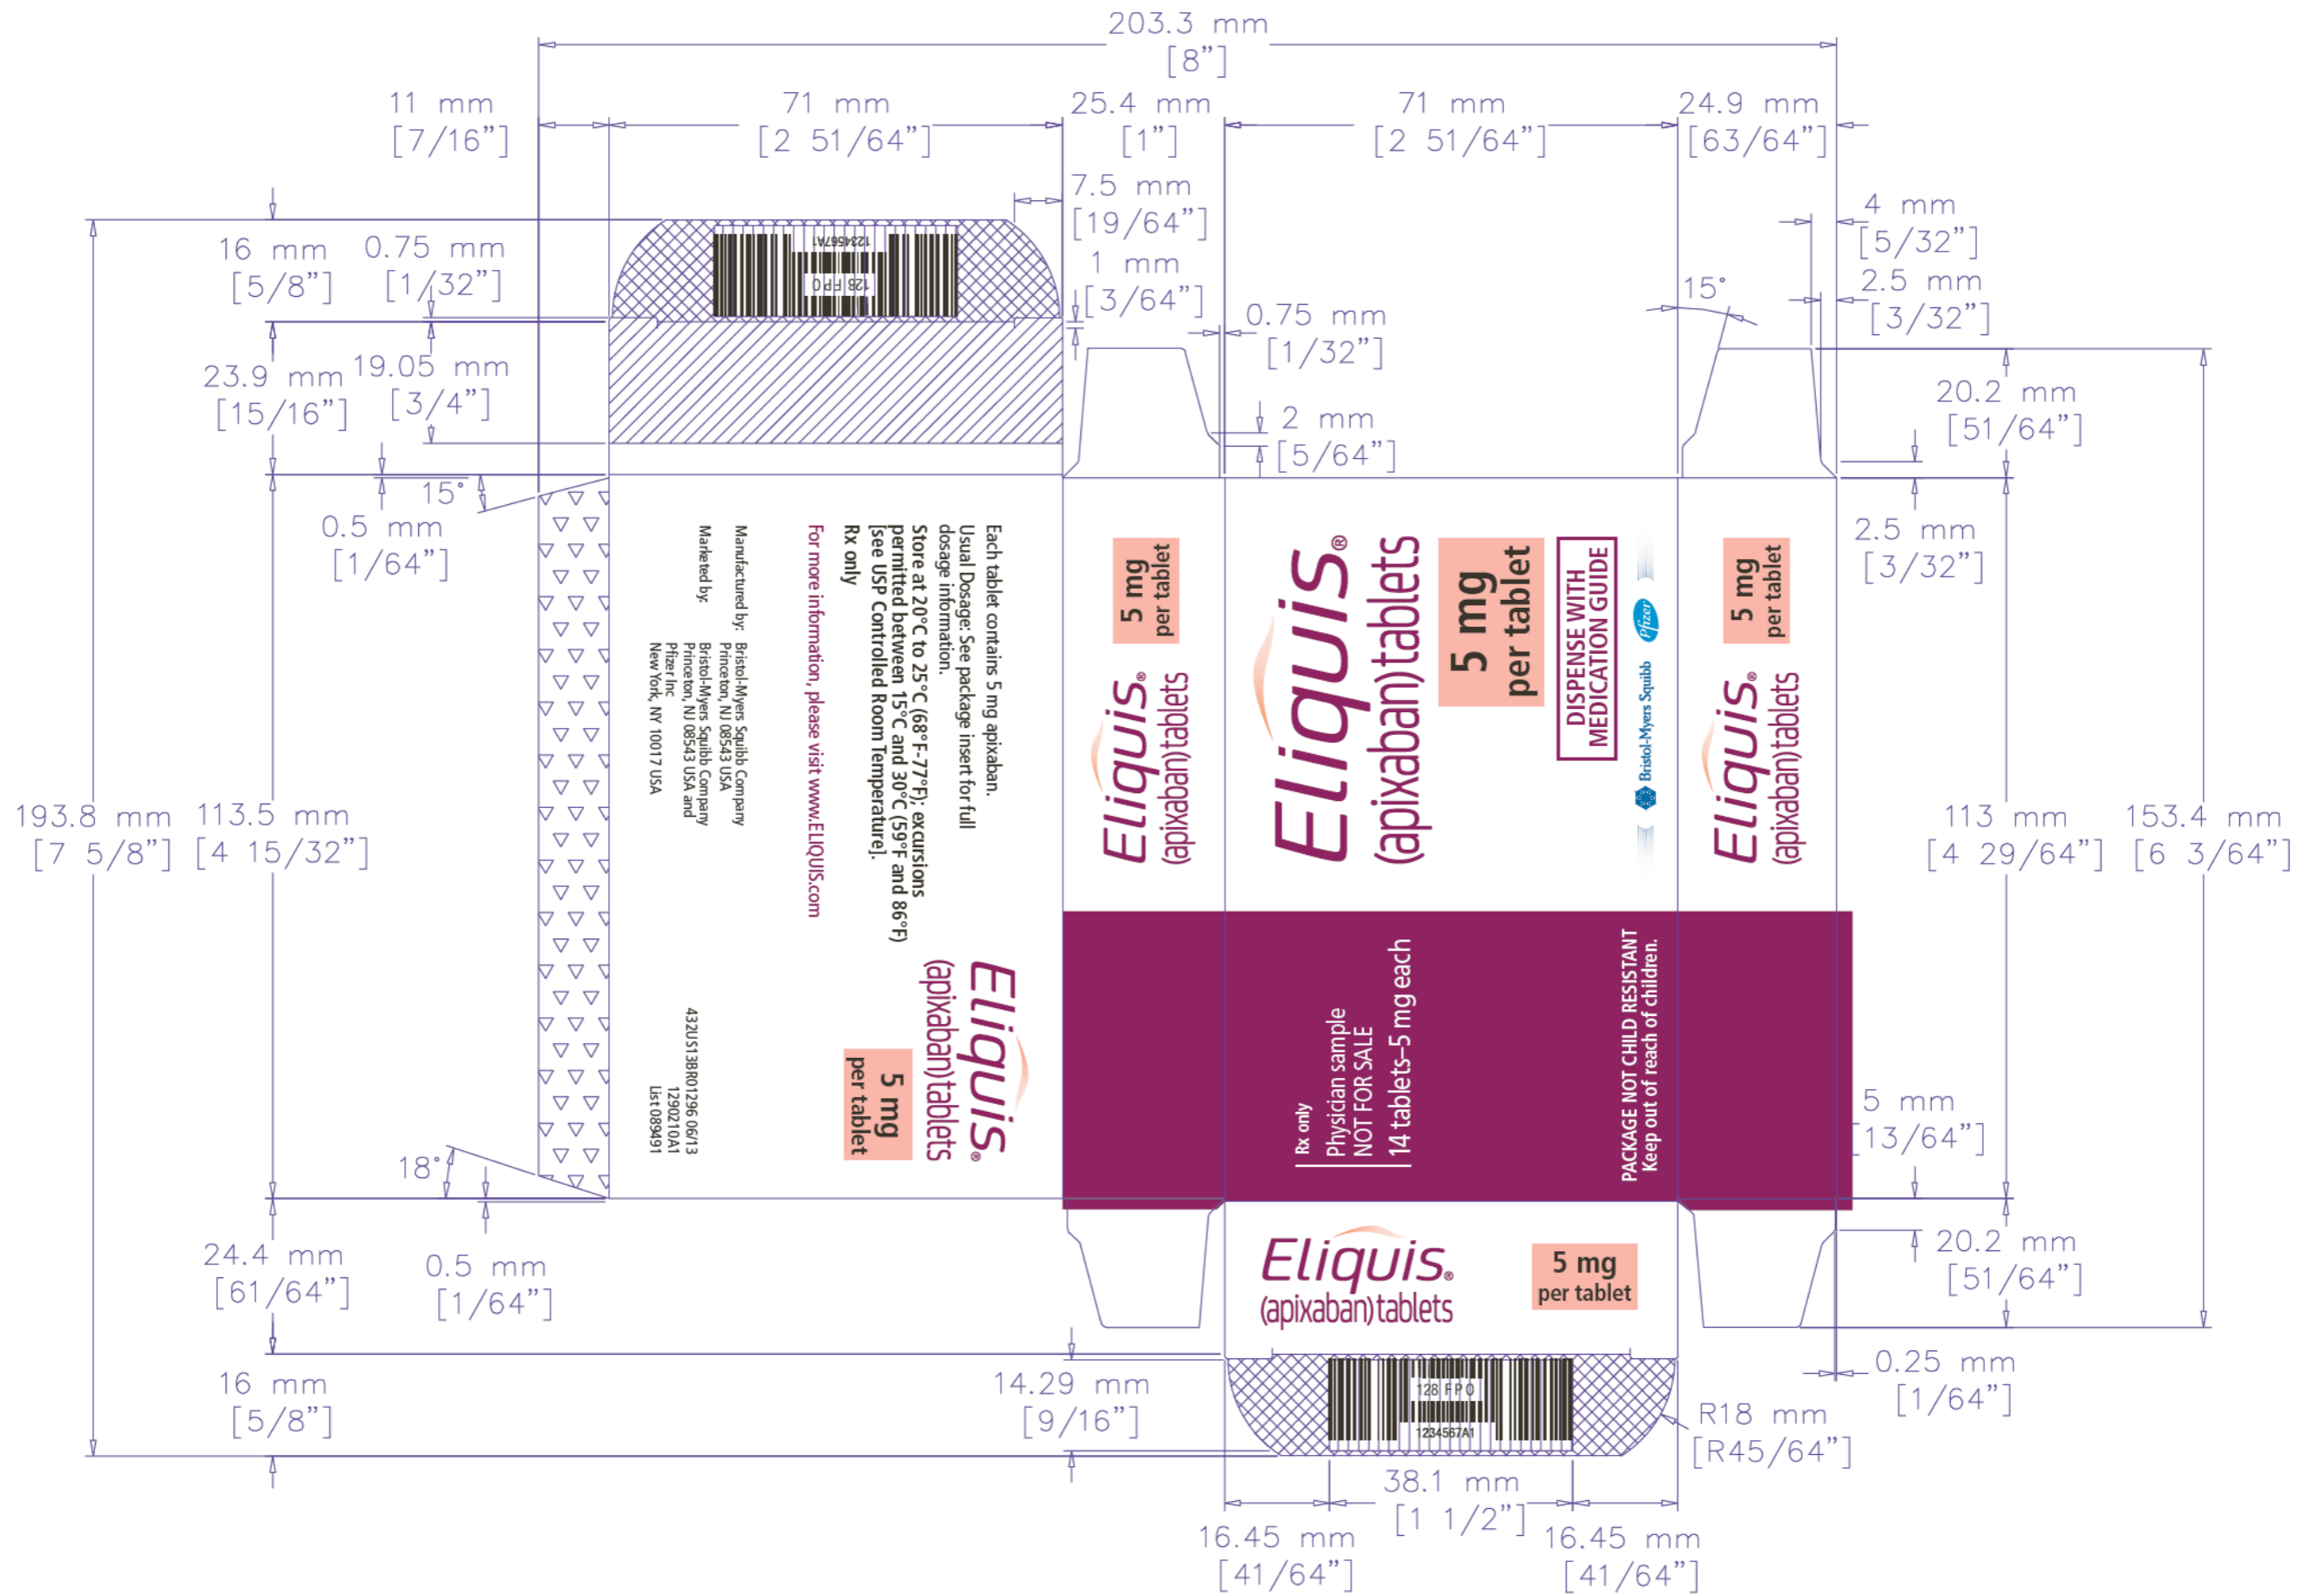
203.3 mm
[8"]

11 mm
[7/16"]

71 mm
[2 51/64"]

25.4 mm
[1"]

71 mm
[2 51/64"]

24.9 mm
[63/64"]

7.5 mm
[19/64"]

1 mm
[3/64"]

4 mm
[5/32"]

2.5 mm
[3/32"]

15°

16 mm
[5/8"]

0.75 mm
[1/32"]

1234567A1
128 FPO

0.75 mm
[1/32"]

23.9 mm
[15/16"]

19.05 mm
[3/4"]

2 mm
[5/64"]

20.2 mm
[51/64"]

15°

0.5 mm
[1/64"]

2.5 mm
[3/32"]

Each tablet contains 5 mg apixaban.
Usual Dosage: See package insert for full dosage information.
Store at 20°C to 25°C (68°F-77°F); excursions permitted between 15°C and 30°C (59°F and 86°F) [see USP Controlled Room Temperature].
Rx only

For more information, please visit www.ELIQUIS.com

Manufactured by: Bristol-Myers Squibb Company Princeton, NJ 08543 USA
Marketed by: Bristol-Myers Squibb Company Princeton, NJ 08543 USA and Pfizer Inc New York, NY 10017 USA

432US13BR01296 06/13
1290210A1
List 08949I

Eliquis®
(apixaban) tablets
5 mg
per tablet

Eliquis®
(apixaban) tablets
5 mg
per tablet

Eliquis®
(apixaban) tablets
5 mg
per tablet
DISPENSE WITH MEDICATION GUIDE
Bristol-Myers Squibb
Pfizer

Eliquis®
(apixaban) tablets
5 mg
per tablet

193.8 mm
[7 5/8"]

113.5 mm
[4 15/32"]

113 mm
[4 29/64"]

153.4 mm
[6 3/64"]

Rx only
Physician sample
NOT FOR SALE
14 tablets–5 mg each

PACKAGE NOT CHILD RESISTANT
Keep out of reach of children.

5 mm
[13/64"]

18°

24.4 mm
[61/64"]

0.5 mm
[1/64"]

Eliquis®
(apixaban) tablets
5 mg
per tablet

20.2 mm
[51/64"]

0.25 mm
[1/64"]

16 mm
[5/8"]

14.29 mm
[9/16"]

128 FPO
1234567A1

R18 mm
[R45/64"]

38.1 mm
[1 1/2"]

16.45 mm
[41/64"]

16.45 mm
[41/64"]